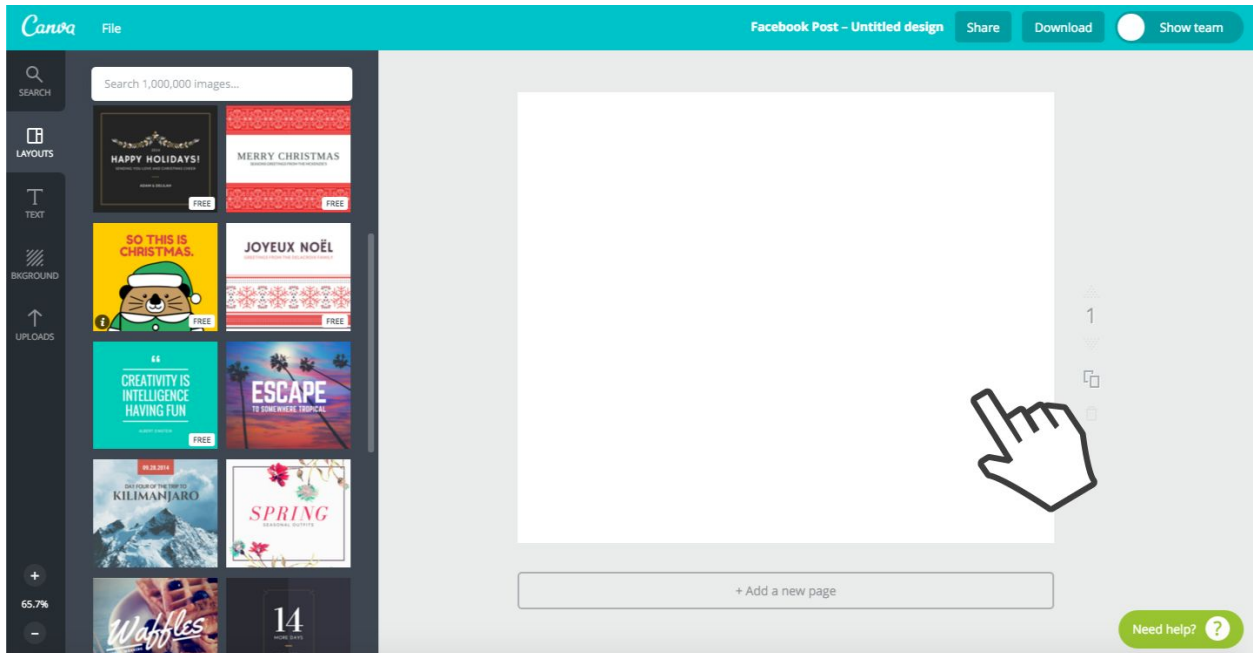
Canva File

Facebook Post – Untitled design Share Download Show team

SEARCH

LAYOUTS

TEXT

BKGROUND

UPLOADS

Search 1,000,000 images...

HAPPY HOLIDAYS!

FREE

MERRY CHRISTMAS

FREE

SO THIS IS CHRISTMAS.

FREE

JOYEUX NOËL

FREE

CREATIVITY IS INTELLIGENCE HAVING FUN

FREE

ESCAPE

TO SOMEWHERE TROPICAL

09.28.2014

KILIMANJARO

SPRING

SEASONAL OUTFITS

Waffles

14

MORE DAYS

+

65.7%

–

1

+ Add a new page

Need help? ?